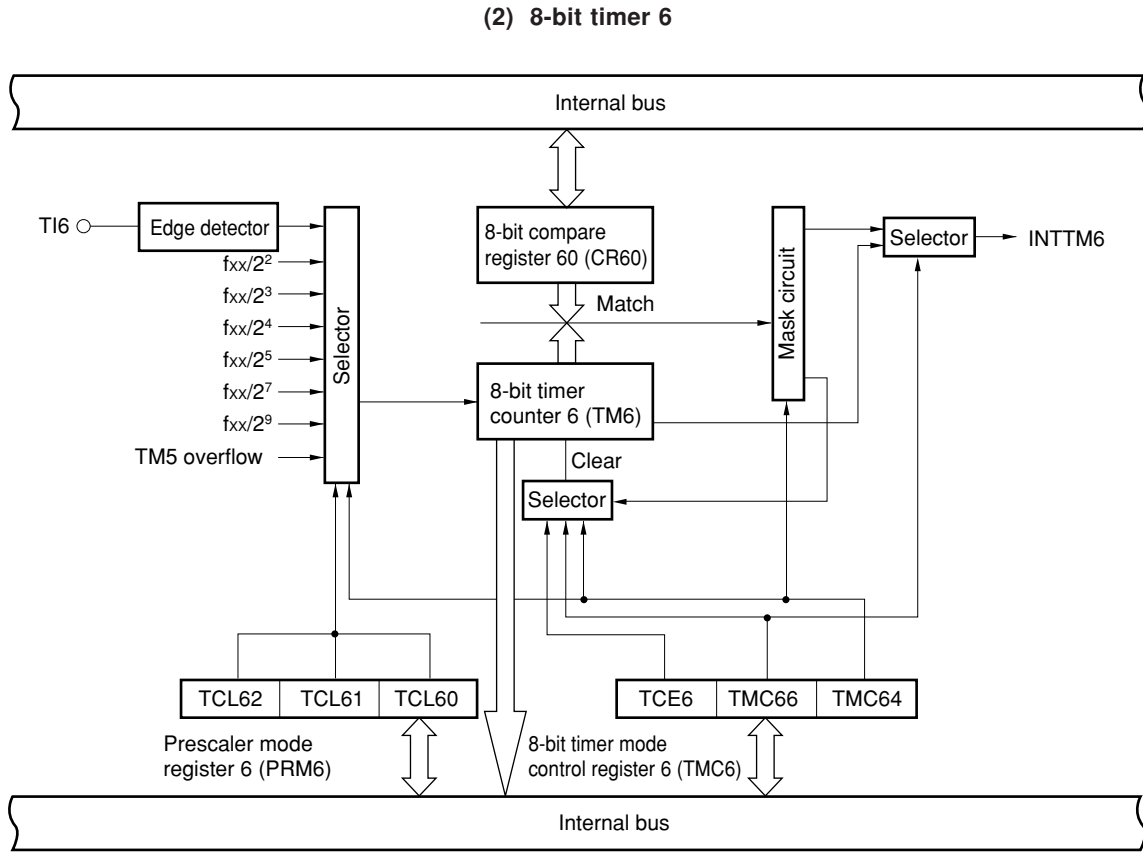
(2) 8-bit timer 6

Internal bus

TI6

Edge detector

$f_{XX}/2^2$

$f_{XX}/2^3$

$f_{XX}/2^4$

$f_{XX}/2^5$

$f_{XX}/2^7$

$f_{XX}/2^9$

TM5 overflow

Selector

8-bit compare register 60 (CR60)

Match

8-bit timer counter 6 (TM6)

Clear

Selector

Mask circuit

Selector

INTTM6

| TCL62 | TCL61 | TCL60 |
|---|---|---|

Prescaler mode register 6 (PRM6)

| TCE6 | TMC66 | TMC64 |
|---|---|---|

8-bit timer mode control register 6 (TMC6)

Internal bus